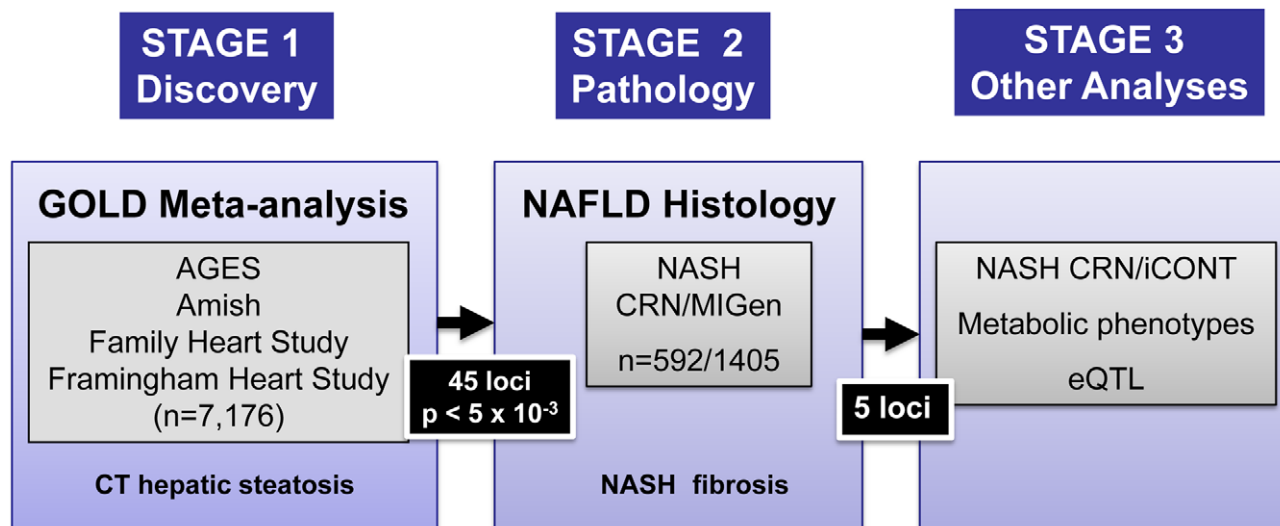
STAGE 1
Discovery

STAGE 2
Pathology

STAGE 3
Other Analyses

GOLD Meta-analysis

AGES
Amish
Family Heart Study
Framingham Heart Study
(n=7,176)

CT hepatic steatosis

45 loci
p < 5 x $10^{-3}$

NAFLD Histology

NASH
CRN/MIGen
n=592/1405

NASH fibrosis

5 loci

NASH CRN/iCONT
Metabolic phenotypes
eQTL